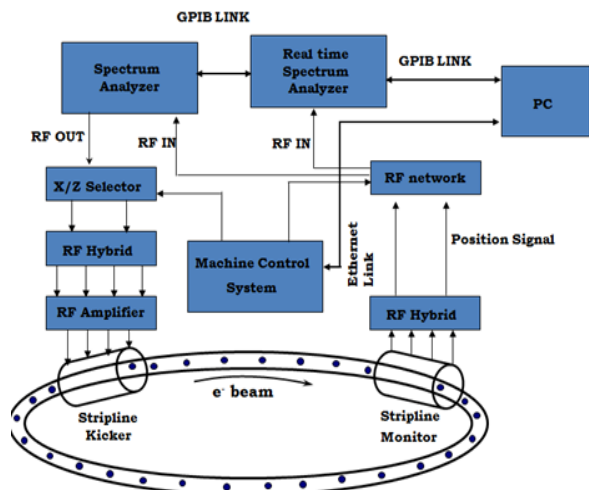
GPIB LINK

Spectrum Analyzer

Real time Spectrum Analyzer

GPIB LINK

PC

RF OUT

RF IN

RF IN

X/Z Selector

RF network

RF Hybrid

Ethernet Link

Position Signal

Machine Control System

RF Amplifier

RF Hybrid

$e^-$ beam

Stripline Kicker

Stripline Monitor